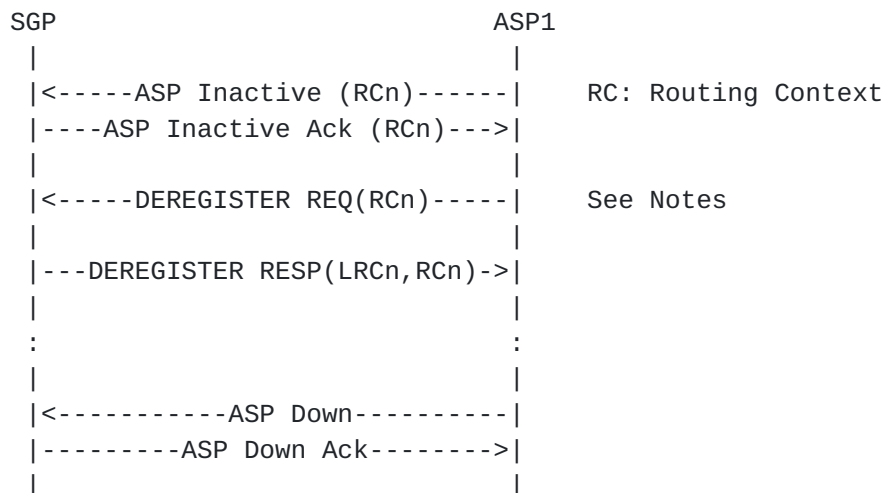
SGP                              ASP1
  |                                |
  |<-----ASP Inactive (RCn)------|    RC: Routing Context
  |----ASP Inactive Ack (RCn)--->|
  |                                |
  |<-----DEREGISTER REQ(RCn)-----|    See Notes
  |                                |
  |---DEREGISTER RESP(LRCn,RCn)->|
  |                                |
  :                                :
  |                                |
  |<-----------ASP Down----------|
  |---------ASP Down Ack-------->|
  |                                |